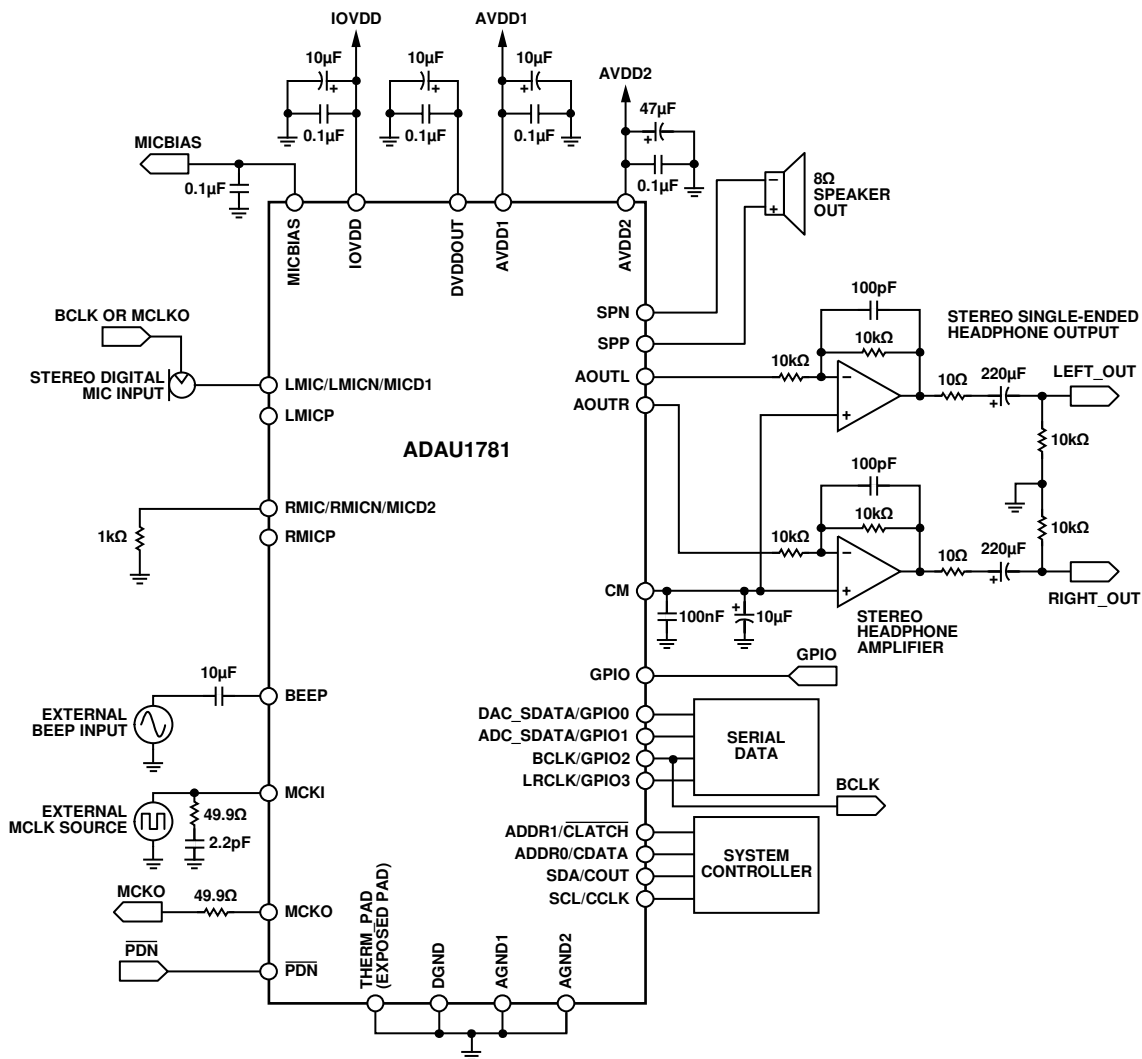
IOVDD
AVDD1
10µF
10µF
10µF
AVDD2
47µF
0.1µF
0.1µF
0.1µF
MICBIAS
0.1µF
0.1µF
8Ω
SPEAKER
OUT
MICBIAS
IOVDD
DVDDOUT
AVDD1
AVDD2
SPN
SPP
100pF
STEREO SINGLE-ENDED HEADPHONE OUTPUT
BCLK OR MCLKO
10kΩ
STEREO DIGITAL MIC INPUT
LMIC/LMICN/MICD1
AOUTL
10kΩ
10Ω
220µF
LEFT_OUT
LMICP
AOUTR
10kΩ
ADAU1781
100pF
RMIC/RMICN/MICD2
10kΩ
1kΩ
RMICP
10kΩ
10Ω
220µF
10kΩ
CM
100nF
10µF
RIGHT_OUT
STEREO HEADPHONE AMPLIFIER
GPIO
GPIO
10µF
BEEP
DAC_SDATA/GPIO0
EXTERNAL BEEP INPUT
ADC_SDATA/GPIO1
SERIAL DATA
BCLK/GPIO2
LRCLK/GPIO3
EXTERNAL MCLK SOURCE
MCKI
49.9Ω
2.2pF
BCLK
ADDR1/$\overline{CLATCH}$
ADDR0/CDATA
SYSTEM CONTROLLER
SDA/COUT
MCKO
49.9Ω
MCKO
SCL/CCLK
$\overline{PDN}$
$\overline{PDN}$
THERM_PAD (EXPOSED PAD)
DGND
AGND1
AGND2